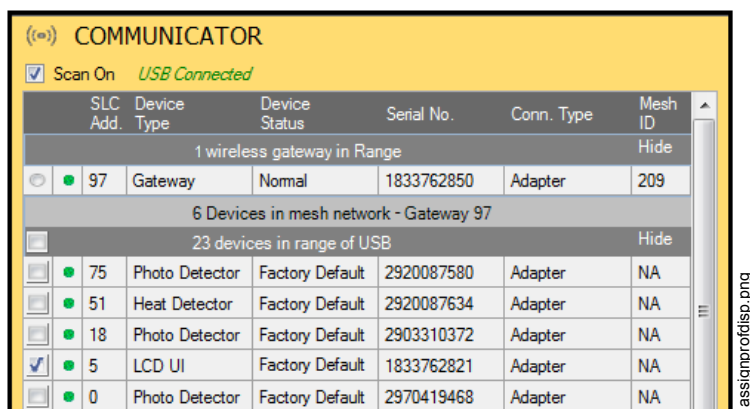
((•)) COMMUNICATOR

Scan On USB Connected

| | | SLC Add. | Device Type | Device Status | Serial No. | Conn. Type | Mesh ID |
|---|---|---|---|---|---|---|---|
| 1 wireless gateway in Range | | | | | | | Hide |
| | | 97 | Gateway | Normal | 1833762850 | Adapter | 209 |
| 6 Devices in mesh network - Gateway 97 | | | | | | | |
| 23 devices in range of USB | | | | | | | Hide |
| | | 75 | Photo Detector | Factory Default | 2920087580 | Adapter | NA |
| | | 51 | Heat Detector | Factory Default | 2920087634 | Adapter | NA |
| | | 18 | Photo Detector | Factory Default | 2903310372 | Adapter | NA |
| | | 5 | LCD UI | Factory Default | 1833762821 | Adapter | NA |
| | | 0 | Photo Detector | Factory Default | 2970419468 | Adapter | NA |

assignprofdisp.png